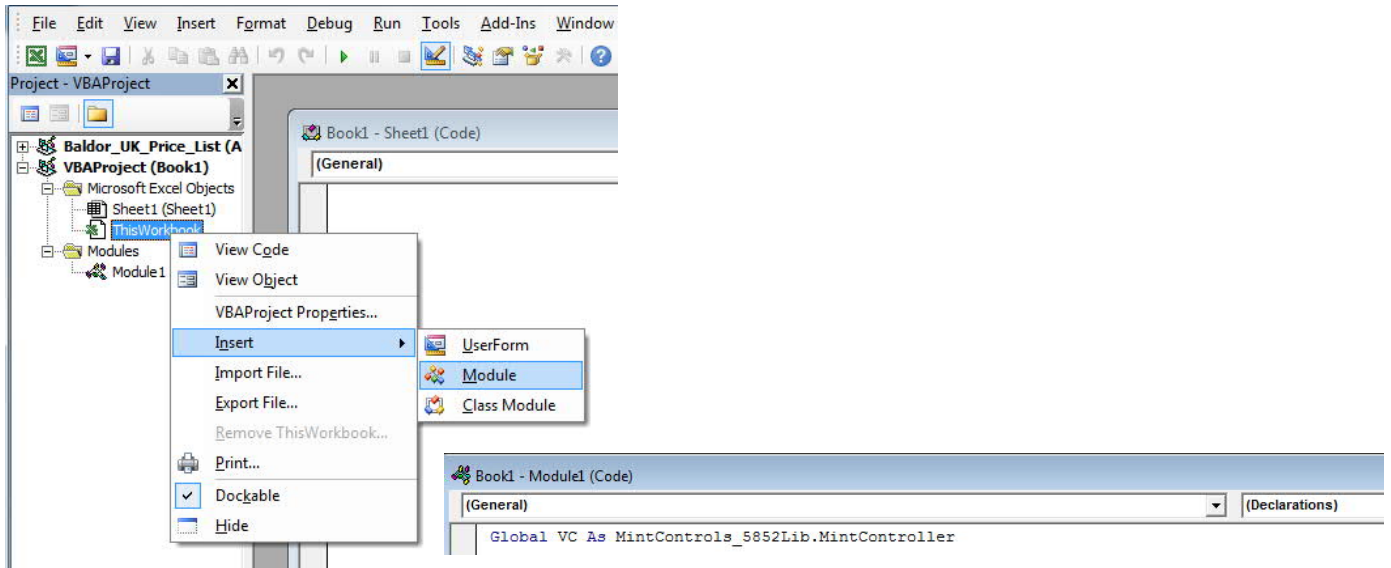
File Edit View Insert Format Debug Run Tools Add-Ins Window

Project - VBAProject

Baldor_UK_Price_List (A
VBAProject (Book1)
Microsoft Excel Objects
Sheet1 (Sheet1)
ThisWorkbook
Modules
Module1

View Code
View Object
VBAProject Properties...
Insert
Import File...
Export File...
Remove ThisWorkbook...
Print...
Dockable
Hide

UserForm
Module
Class Module

Book1 - Sheet1 (Code)
(General)

Book1 - Module1 (Code)
(General)
(Declarations)
Global VC As MintControls_5852Lib.MintController